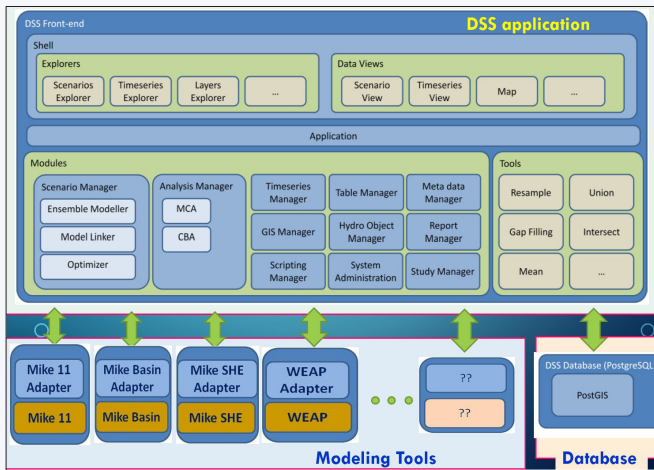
DSS Front-end

DSS application

Shell

Explorers

Scenarios Explorer

Timeseries Explorer

Layers Explorer

...

Data Views

Scenario View

Timeseries View

Map

...

Application

Modules

Scenario Manager

Ensemble Modeller

Model Linker

Optimizer

Analysis Manager

MCA

CBA

Timeseries Manager

Table Manager

Meta data Manager

GIS Manager

Hydro Object Manager

Report Manager

Scripting Manager

System Administration

Study Manager

Tools

Resample

Union

Gap Filling

Intersect

Mean

...

Mike 11 Adapter

Mike 11

Mike Basin Adapter

Mike Basin

Mike SHE Adapter

Mike SHE

WEAP Adapter

WEAP

??

??

Modeling Tools

DSS Database (PostgreSQL

PostGIS

Database